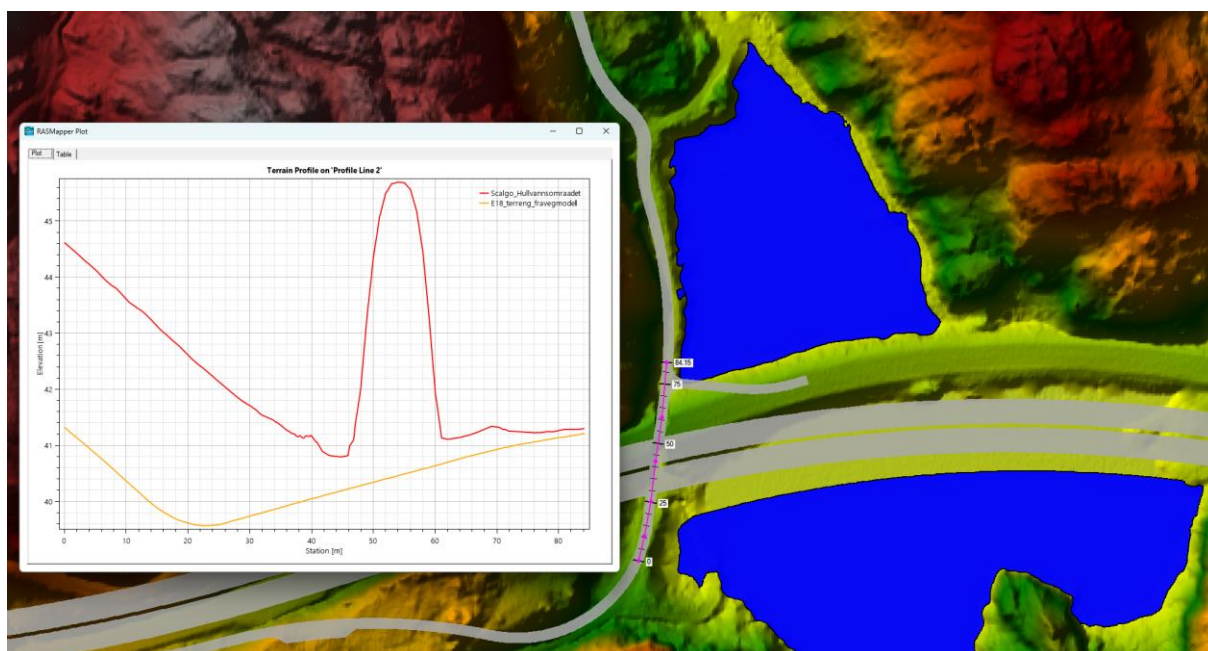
RASMapper Plot

Plot | Table

Terrain Profile on 'Profile Line 2'

Scalgo_Hullvannsomraadet
E18_terreng_fravegmodell

Elevation [m]

45
44
43
42
41
40

0 10 20 30 40 50 60 70 80

Station [m]

84.16
75
50
25
0